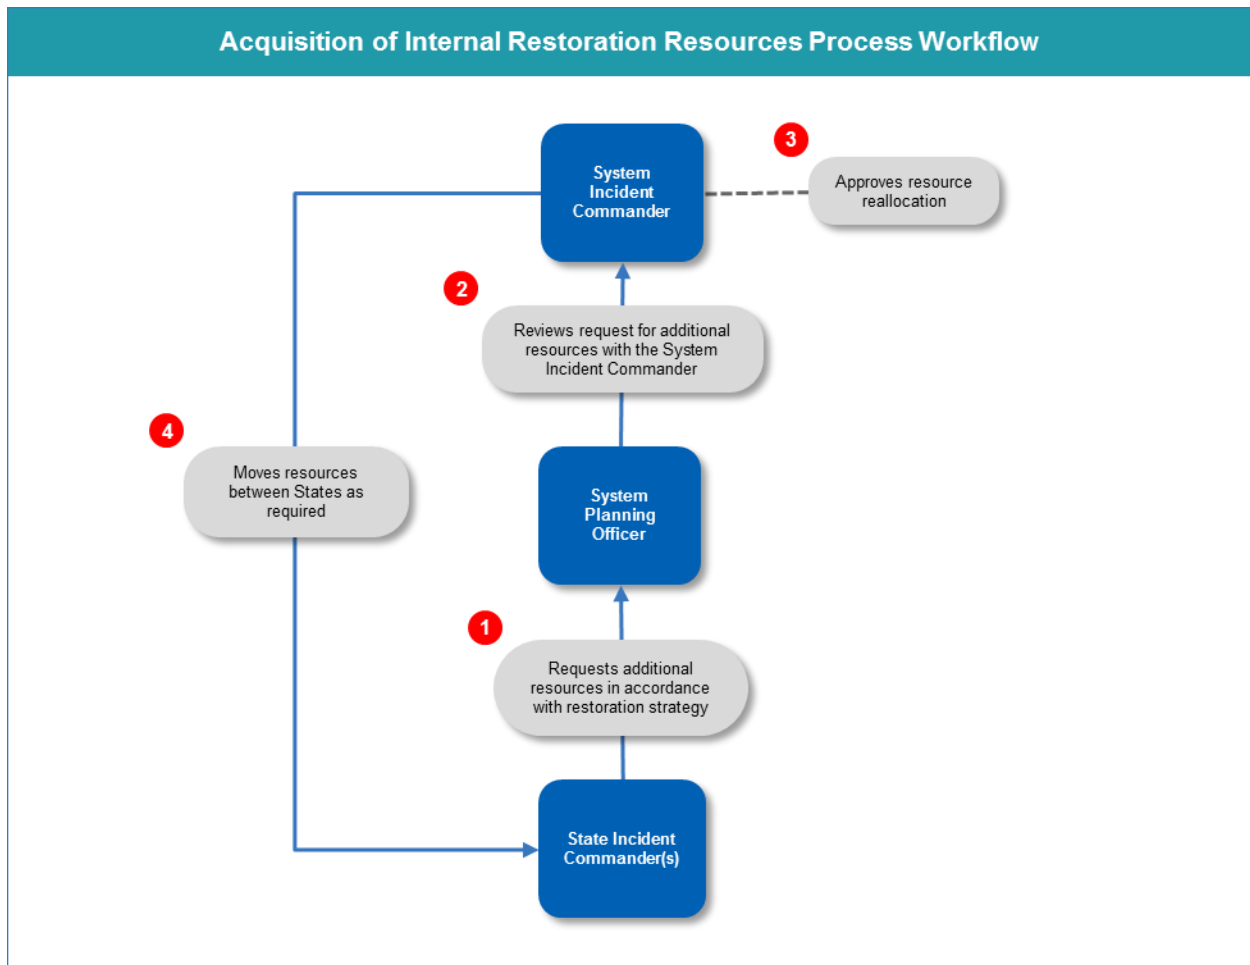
Acquisition of Internal Restoration Resources Process Workflow

System Incident Commander

3

Approves resource reallocation

2

Reviews request for additional resources with the System Incident Commander

4

Moves resources between States as required

System Planning Officer

1

Requests additional resources in accordance with restoration strategy

State Incident Commander(s)